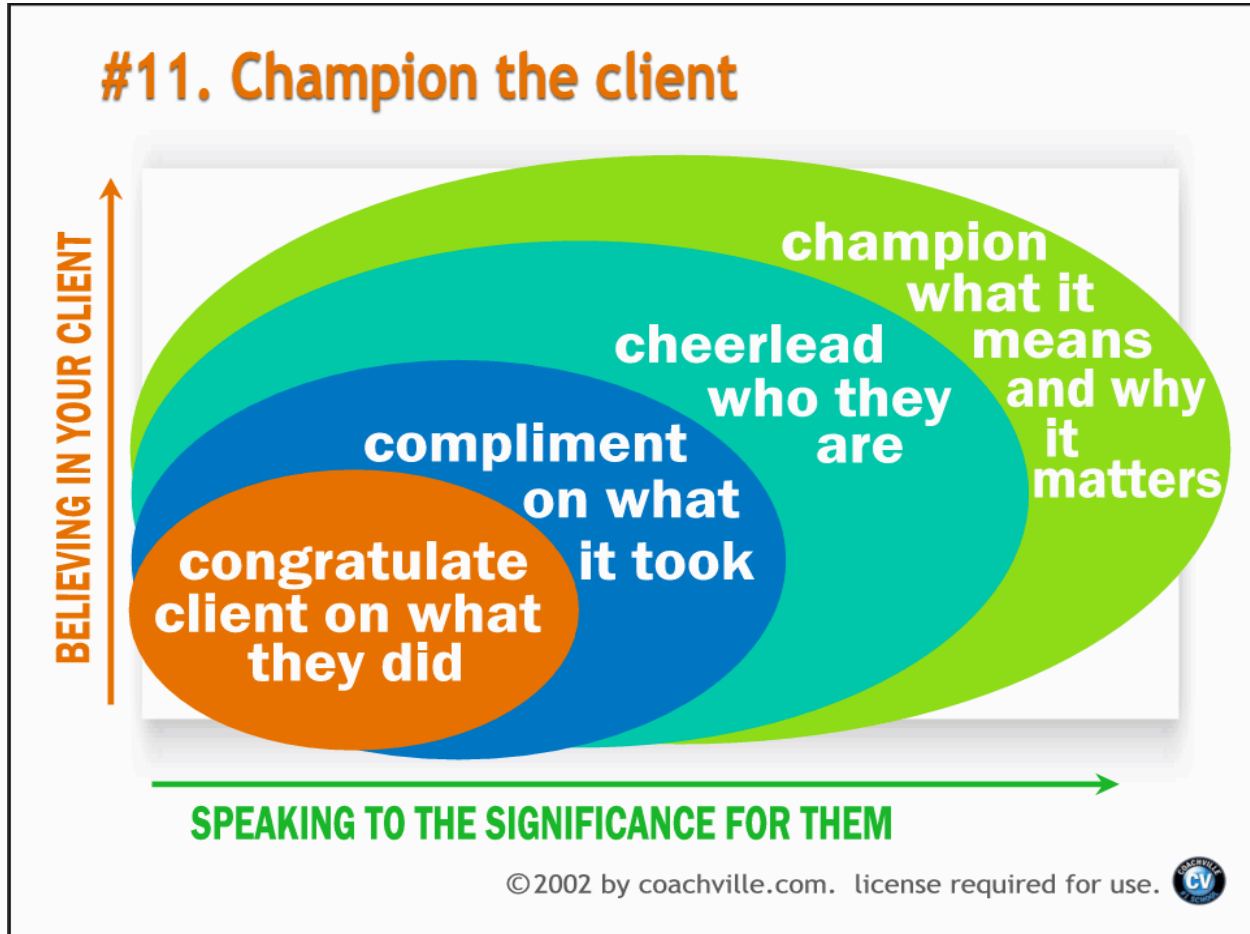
#11. Champion the client

BELIEVING IN YOUR CLIENT

champion what it means and why it matters

cheerlead who they are

compliment on what it took

congratulate client on what they did

SPEAKING TO THE SIGNIFICANCE FOR THEM

©2002 by coachville.com. license required for use.

COACHVILLE CV SCHOOL